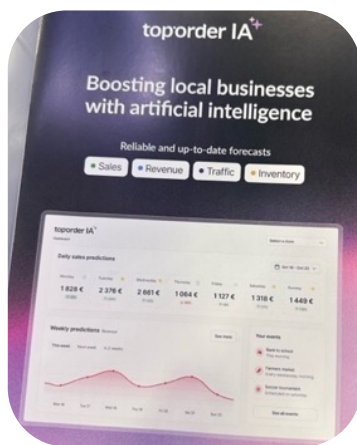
toporder IA

Boosting local businesses with artificial intelligence

Reliable and up-to-date forecasts

Sales Revenue Traffic Inventory

toporder IA

Daily sales predictions

1 828 € 2 376 € 2 661 € 1 064 € 1 127 € 1 318 € 1 449 €

Weekly predictions

Your events

See all events